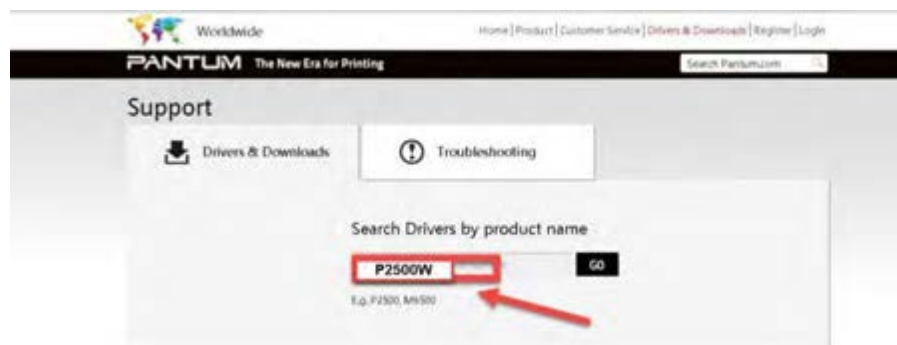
Worldwide

Home | Product | Customer Service | Drivers & Downloads | Register | Login

PANTUM The New Era for Printing

Search Pantum.com

Support

Drivers & Downloads

Troubleshooting

Search Drivers by product name

P2500W

GO

E.g. P2500, M6500